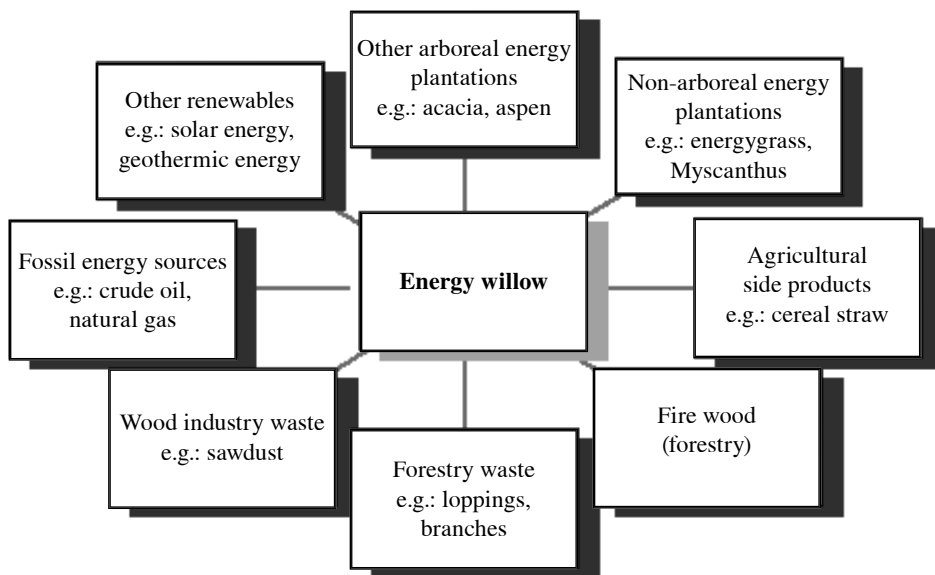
Other arboreal energy plantations
e.g.: acacia, aspen

Other renewables
e.g.: solar energy, geothermic energy

Non-arboreal energy plantations
e.g.: energygrass, Myscanthus

Fossil energy sources
e.g.: crude oil, natural gas

Energy willow

Agricultural side products
e.g.: cereal straw

Wood industry waste
e.g.: sawdust

Fire wood
(forestry)

Forestry waste
e.g.: loppings, branches